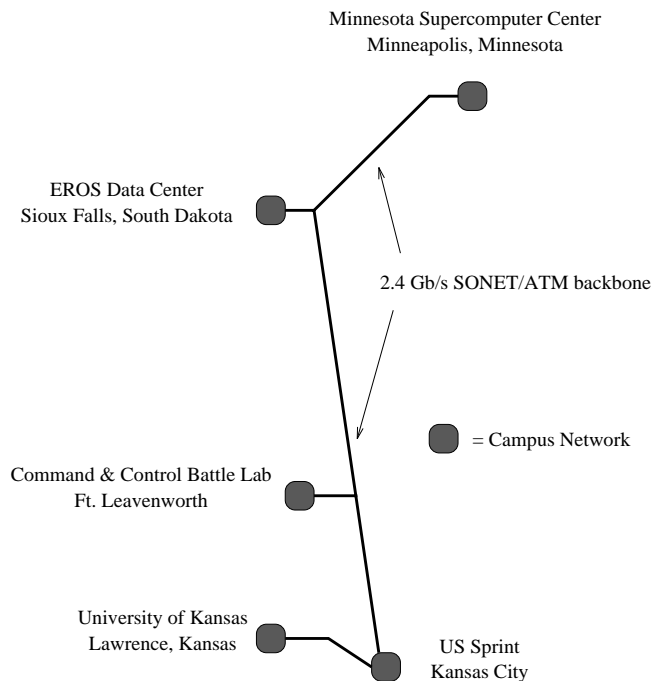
Minnesota Supercomputer Center
Minneapolis, Minnesota

EROS Data Center
Sioux Falls, South Dakota

2.4 Gb/s SONET/ATM backbone

= Campus Network

Command & Control Battle Lab
Ft. Leavenworth

University of Kansas
Lawrence, Kansas

US Sprint
Kansas City